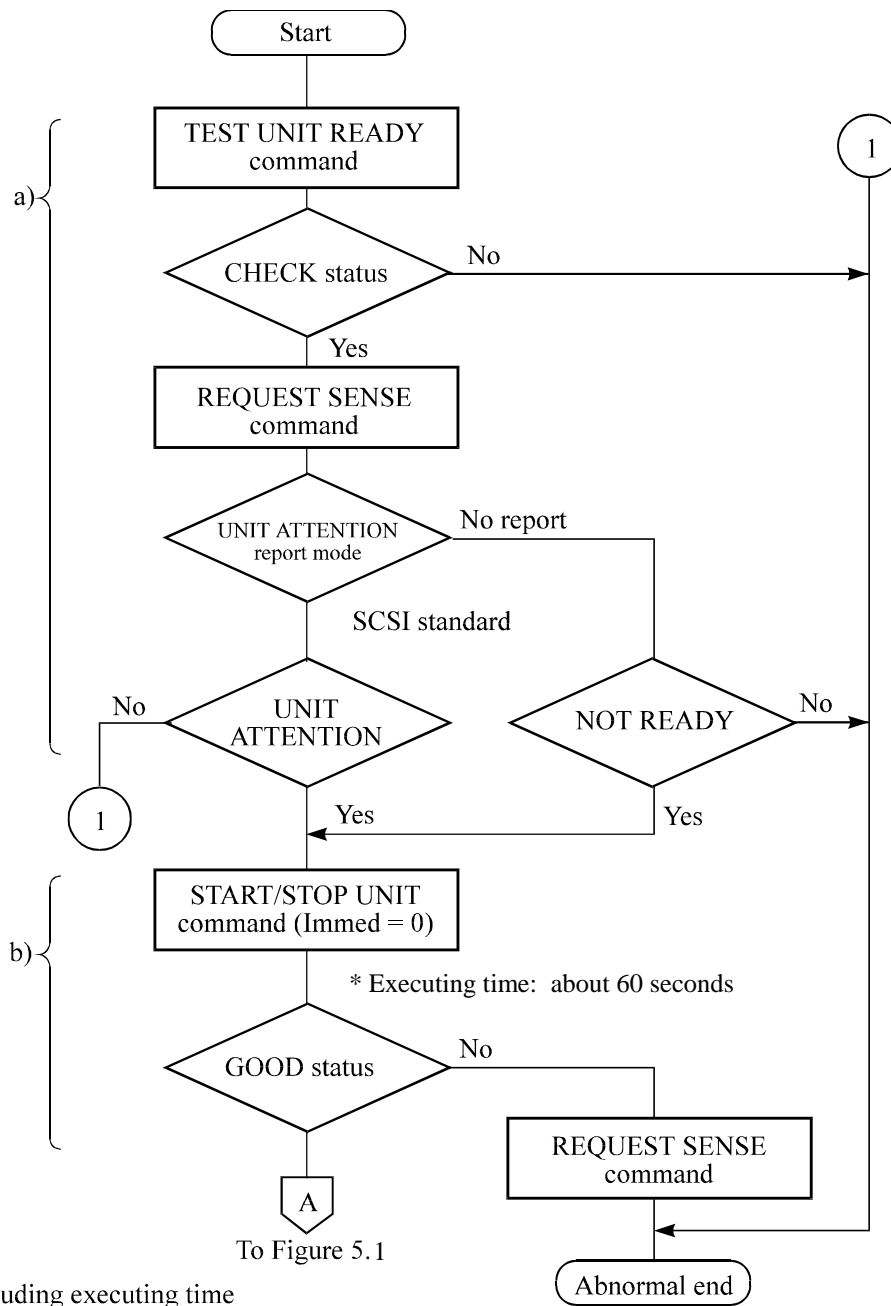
Start

TEST UNIT READY command

1

a)

CHECK status

No

Yes

REQUEST SENSE command

UNIT ATTENTION report mode

No report

SCSI standard

No

UNIT ATTENTION

NOT READY

No

1

Yes

Yes

START/STOP UNIT command (Immed = 0)

b)

* Executing time: about 60 seconds

GOOD status

No

REQUEST SENSE command

A

To Figure 5.1

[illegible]uding executing time

Abnormal end